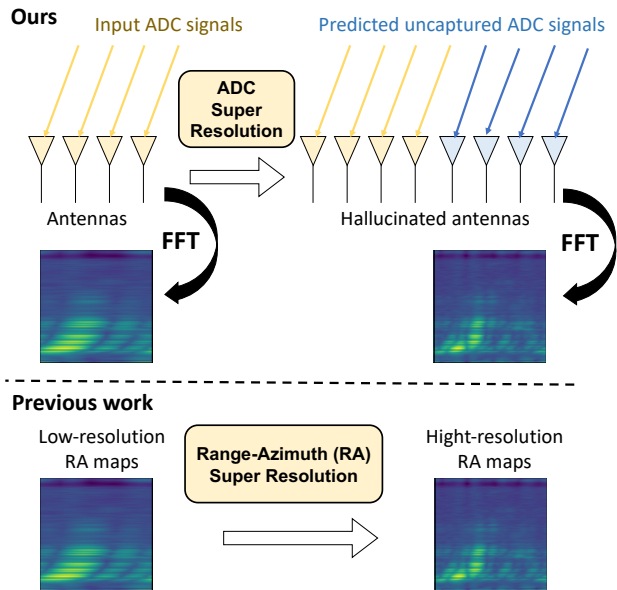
Ours

Input ADC signals

Predicted uncaptured ADC signals

ADC Super Resolution

Antennas

Hallucinated antennas

FFT

FFT

Previous work

Low-resolution RA maps

Range-Azimuth (RA) Super Resolution

Hight-resolution RA maps